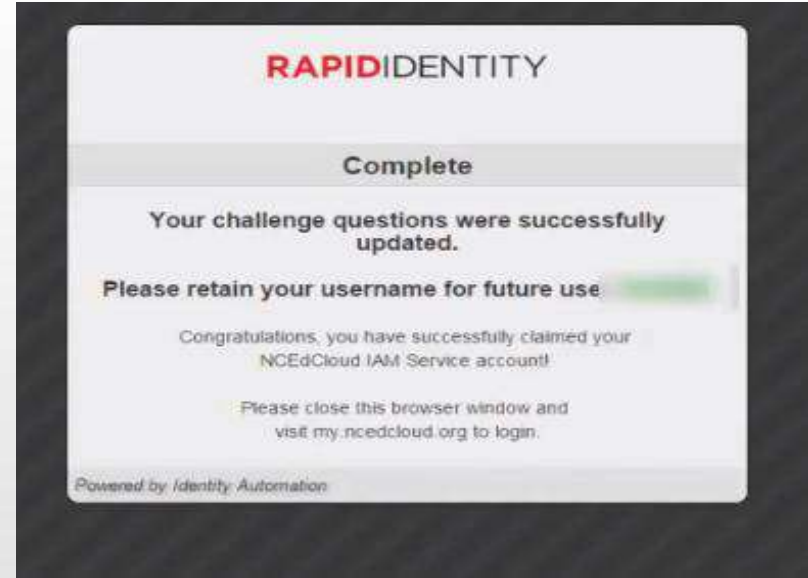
RAPIDIDENTITY

Complete

Your challenge questions were successfully updated.

Please retain your username for future use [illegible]

Congratulations, you have successfully claimed your NCEdCloud IAM Service account!

Please close this browser window and visit my.ncedcloud.org to login.

Powered by Identity Automation